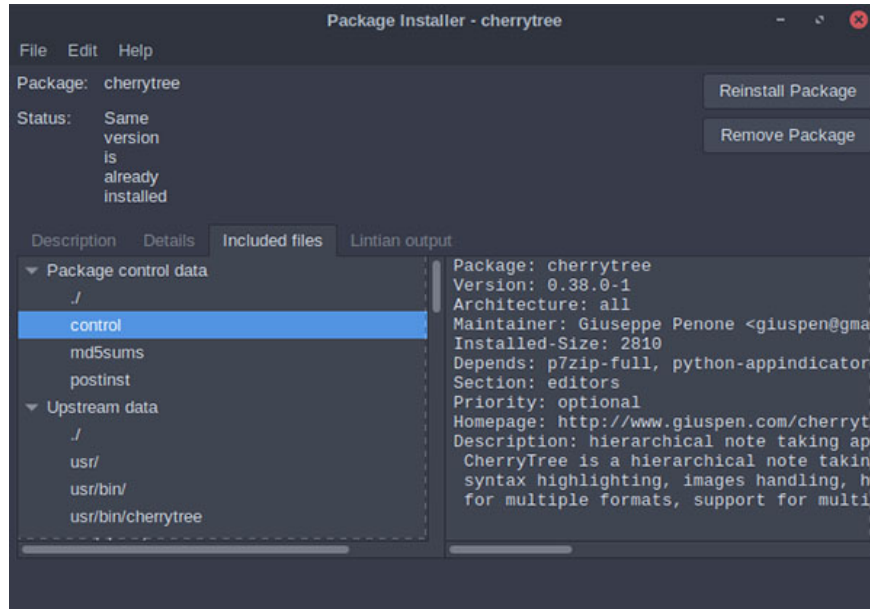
Package Installer - cherrytree

File Edit Help

Package: cherrytree

Status: Same version is already installed

Reinstall Package

Remove Package

Description Details Included files Lintian output

Package control data
./
control
md5sums
postinst
Upstream data
./
usr/
usr/bin/
usr/bin/cherrytree

Package: cherrytree
Version: 0.38.0-1
Architecture: all
Maintainer: Giuseppe Penone <giuspen@gma
Installed-Size: 2810
Depends: p7zip-full, python-appindicator
Section: editors
Priority: optional
Homepage: http://www.giuspen.com/cherryt
Description: hierarchical note taking ap
 CherryTree is a hierarchical note takin
 syntax highlighting, images handling, h
 for multiple formats, support for multi